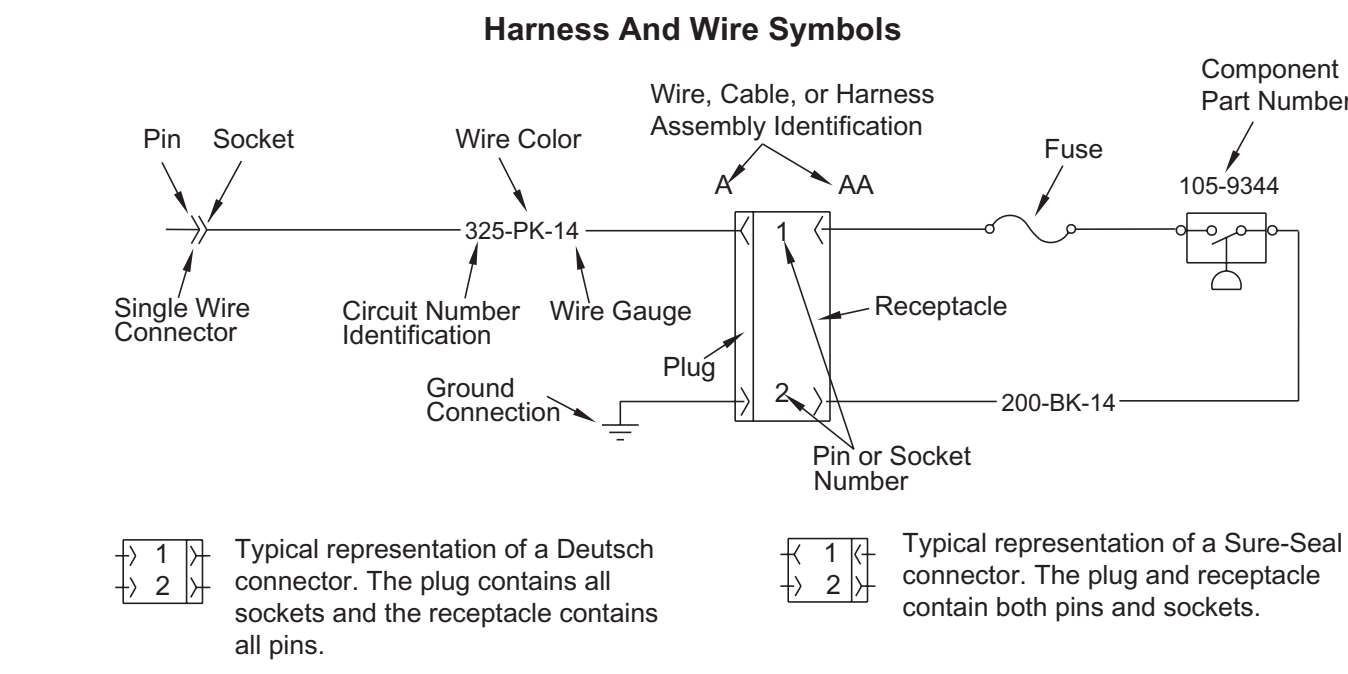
Harness And Wire Symbols

Wire, Cable, or Harness Assembly Identification

Component Part Number

Pin Socket

Wire Color

A AA

Fuse

105-9344

325-PK-14

1

Single Wire Connector

Circuit Number Identification

Wire Gauge

Receptacle

Plug

Ground Connection

2

200-BK-14

Pin or Socket Number

1
2

Typical representation of a Deutsch connector. The plug contains all sockets and the receptacle contains all pins.

1
2

Typical representation of a Sure-Seal connector. The plug and receptacle contain both pins and sockets.